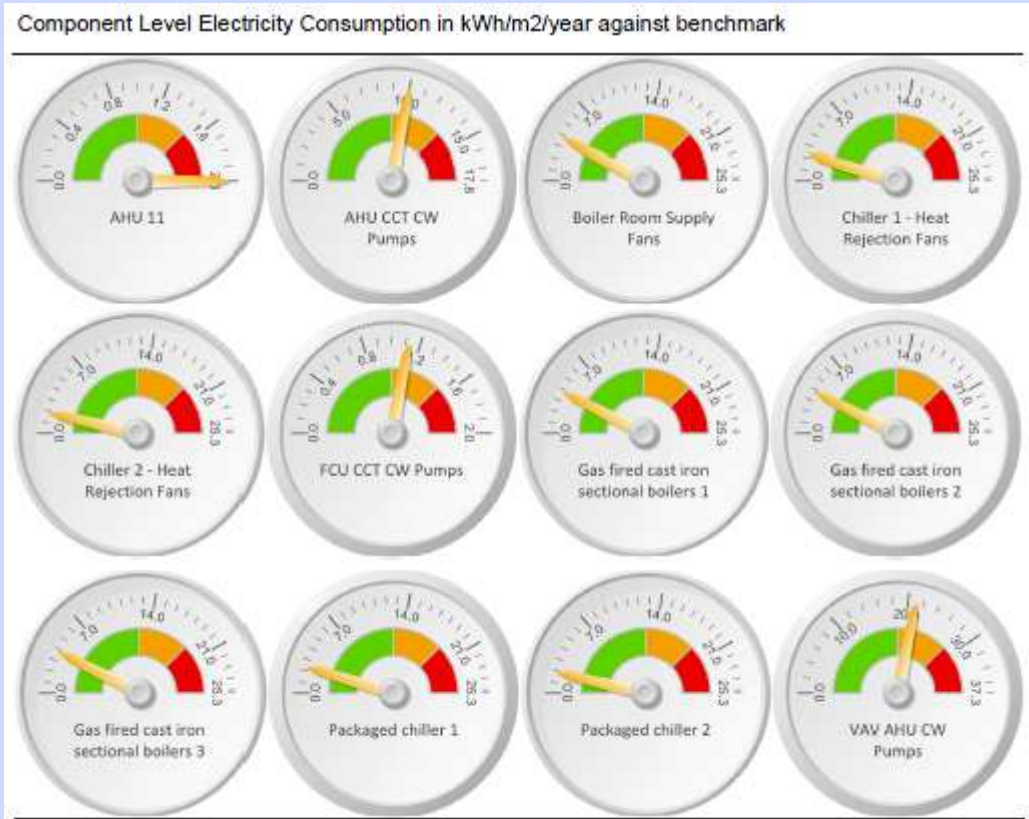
Component Level Electricity Consumption in kWh/m2/year against benchmark

0.0 0.4 0.8 1.2 1.6 2.0
AHU 11

0.0 5.0 10.0 15.0 17.8
AHU CCT CW Pumps

0.0 7.0 14.0 21.0 25.3
Boiler Room Supply Fans

0.0 7.0 14.0 21.0 25.3
Chiller 1 - Heat Rejection Fans

0.0 7.0 14.0 21.0 25.3
Chiller 2 - Heat Rejection Fans

0.0 0.4 0.8 1.2 1.6 2.0
FCU CCT CW Pumps

0.0 7.0 14.0 21.0 25.3
Gas fired cast iron sectional boilers 1

0.0 7.0 14.0 21.0 25.3
Gas fired cast iron sectional boilers 2

0.0 7.0 14.0 21.0 25.3
Gas fired cast iron sectional boilers 3

0.0 7.0 14.0 21.0 25.3
Packaged chiller 1

0.0 7.0 14.0 21.0 25.3
Packaged chiller 2

0.0 10.0 20.0 30.0 37.3
VAV AHU CW Pumps